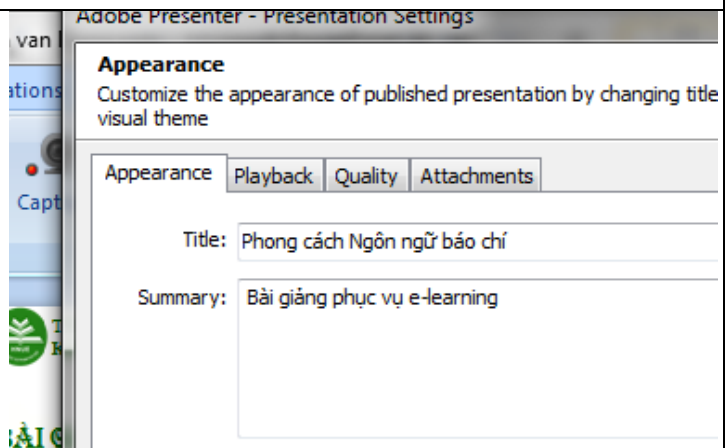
van

ations

Capt

BÀI C

Adobe Presenter - Presentation Settings

Appearance

Customize the appearance of published presentation by changing title visual theme

Appearance | Playback | Quality | Attachments

Title: Phong cách Ngôn ngữ báo chí

Summary: Bài giảng phục vụ e-learning